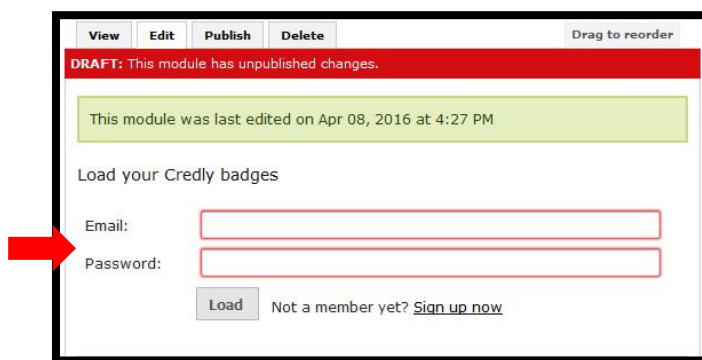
View Edit Publish Delete Drag to reorder

DRAFT: This module has unpublished changes.

This module was last edited on Apr 08, 2016 at 4:27 PM

Load your Credly badges

Email:

Password:

Load Not a member yet? Sign up now